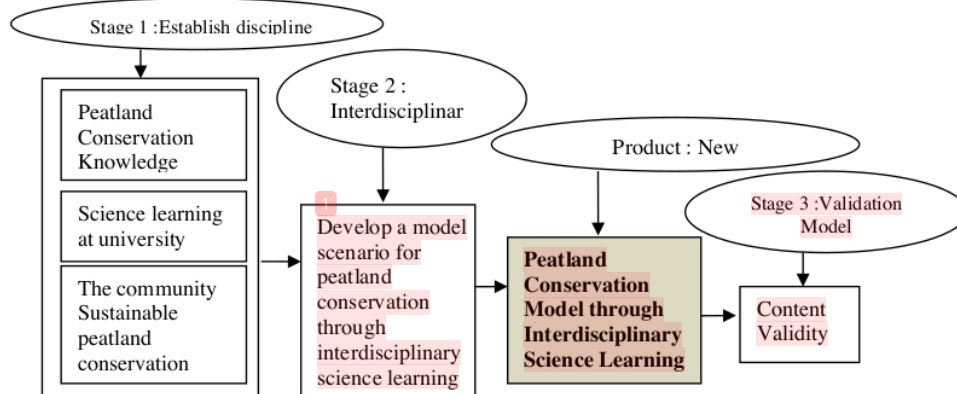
Stage 1 :Establish discipline

Peatland Conservation Knowledge

Science learning at university

The community Sustainable peatland conservation

Stage 2 : Interdisciplinar

1

Develop a model scenario for peatland conservation through interdisciplinary science learning

Product : New

Peatland Conservation Model through Interdisciplinary Science Learning

Stage 3 :Validation Model

Content Validity